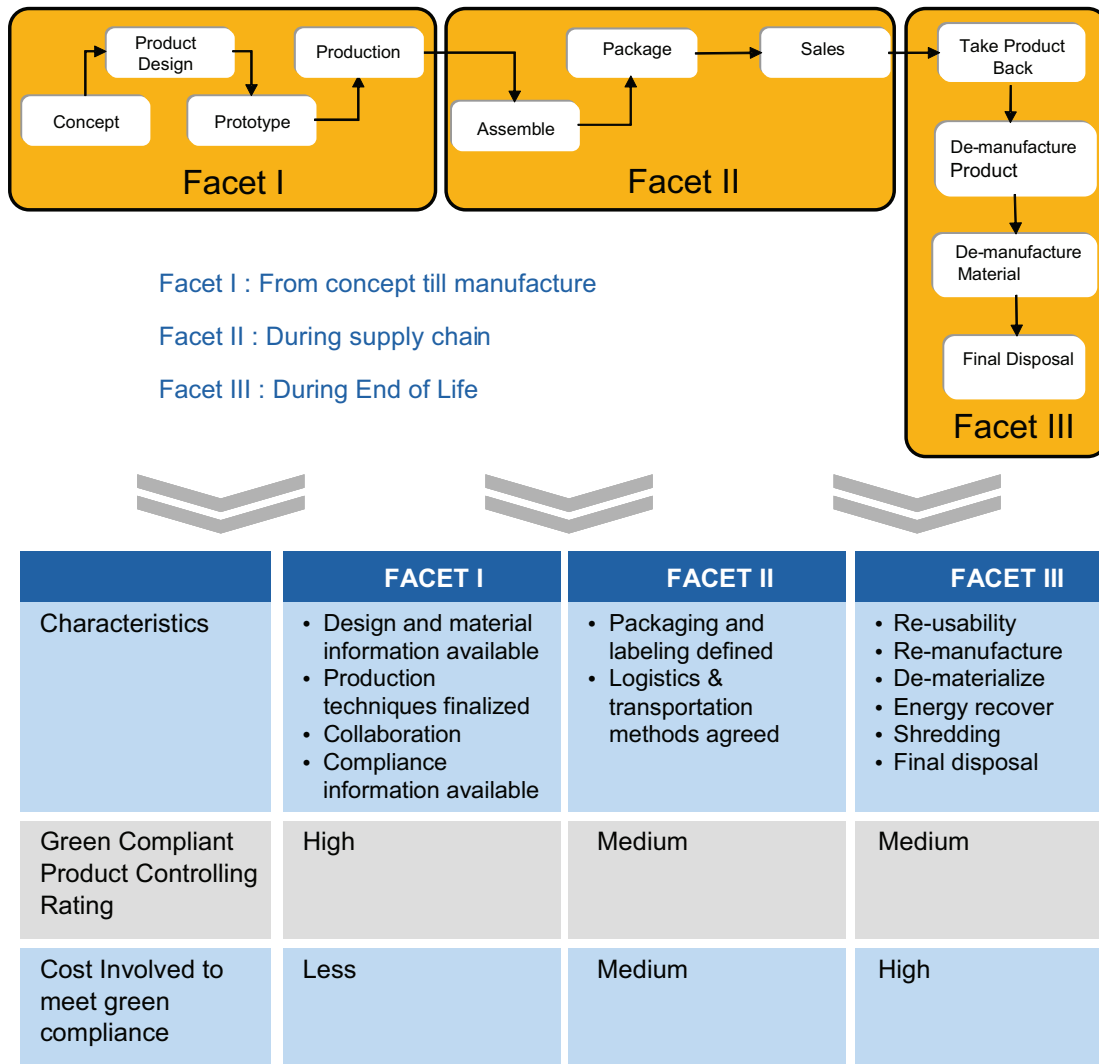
Product Design

Production

Concept

Prototype

Facet I

Package

Sales

Assemble

Facet II

Take Product Back

De-manufacture Product

De-manufacture Material

Final Disposal

Facet III

Facet I : From concept till manufacture

Facet II : During supply chain

Facet III : During End of Life

| | FACET I | FACET II | FACET III |
|---|---|---|---|
| Characteristics | • Design and material information available • Production techniques finalized • Collaboration • Compliance information available | • Packaging and labeling defined • Logistics & transportation methods agreed | • Re-usability • Re-manufacture • De-materialize • Energy recover • Shredding • Final disposal |
| Green Compliant Product Controlling Rating | High | Medium | Medium |
| Cost Involved to meet green compliance | Less | Medium | High |